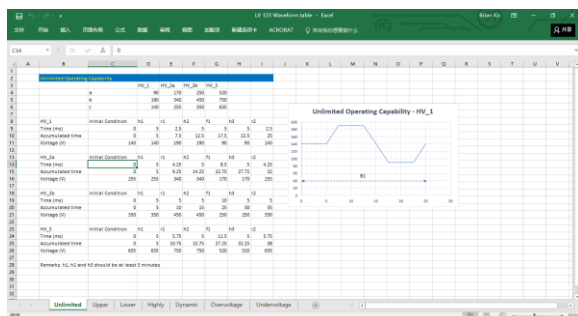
LV 123 Waveform table - Excel

Brian Ko

文件 开始 插入 页面布局 公式 数据 审阅 视图 加载项 新建选项卡 ACROBAT 告诉我你想要做什么

共享

C14 fx 0

Unlimited Operating Capability

| | HV_1 | HV_2a | HV_2b | HV_3 |
|---|---|---|---|---|
| a | 90 | 170 | 250 | 520 |
| b | 190 | 340 | 450 | 750 |
| c | 140 | 255 | 350 | 635 |

| HV_1 | Initial Condition | h1 | r1 | h2 | f1 | h3 | r2 |
|---|---|---|---|---|---|---|---|
| Time (ms) | 0 | 5 | 2.5 | 5 | 5 | 5 | 2.5 |
| Accumulated time | 0 | 5 | 7.5 | 12.5 | 17.5 | 22.5 | 25 |
| Voltage (V) | 140 | 140 | 190 | 190 | 90 | 90 | 140 |

| HV_2a | Initial Condition | h1 | r1 | h2 | f1 | h3 | r2 |
|---|---|---|---|---|---|---|---|
| Time (ms) | 0 | 5 | 4.25 | 5 | 8.5 | 5 | 4.25 |
| Accumulated time | 0 | 5 | 9.25 | 14.25 | 22.75 | 27.75 | 32 |
| Voltage (V) | 255 | 255 | 340 | 340 | 170 | 170 | 255 |

| HV_2b | Initial Condition | h1 | r1 | h2 | f1 | h3 | r2 |
|---|---|---|---|---|---|---|---|
| Time (ms) | 0 | 5 | 5 | 5 | 10 | 5 | 5 |
| Accumulated time | 0 | 5 | 10 | 15 | 25 | 30 | 35 |
| Voltage (V) | 350 | 350 | 450 | 450 | 250 | 250 | 350 |

| HV_3 | Initial Condition | h1 | r1 | h2 | f1 | h3 | r2 |
|---|---|---|---|---|---|---|---|
| Time (ms) | 0 | 5 | 5.75 | 5 | 11.5 | 5 | 5.75 |
| Accumulated time | 0 | 5 | 10.75 | 15.75 | 27.25 | 32.25 | 38 |
| Voltage (V) | 635 | 635 | 750 | 750 | 520 | 520 | 635 |

Remarks: h1, h2 and h3 should be at least 5 minutes

Unlimited Operating Capability - HV_1

200
180
160
140
120
100
80
60
40
20
0
0 5 10 15 20 25 30

B1

Unlimited Upper Lower Highly Dynamic Overvoltage Undervoltage